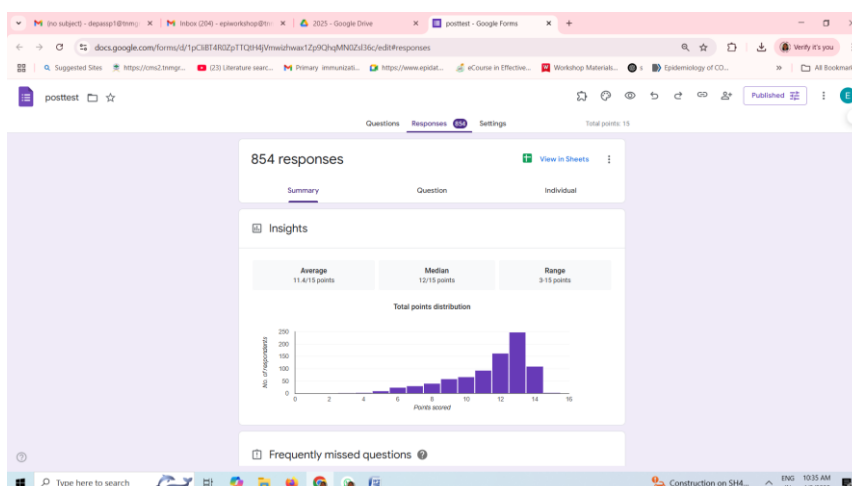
(no subject) - depassp1@tnmg ×
Inbox (204) - epiworkshop@tn ×
2025 - Google Drive ×
posttest - Google Forms ×
+

docs.google.com/forms/d/1pCli8T4R0ZpTTQtH4JVmwizhwax1Zp9QfvqMN0ZsI36c/edit#responses

Verify it's you

Suggested Sites | https://cms2.tnmgr... | (23) Literature searc... | Primary immunizati... | https://www.epidat... | eCourse in Effective... | Workshop Materials... | | Epidemiology of CO... | » | All Bookmarks

posttest

Published

Questions | Responses 854 | Settings | Total points: 15

854 responses

View in Sheets

Summary | Question | Individual

Insights

Average
11.4/15 points

Median
12/15 points

Range
3-15 points

Total points distribution

250
200
150
100
50
0

No. of respondents

0 2 4 6 8 10 12 14 16

Points scored

Frequently missed questions

Type here to search

Construction on SH4...

ENG 10:35 AM